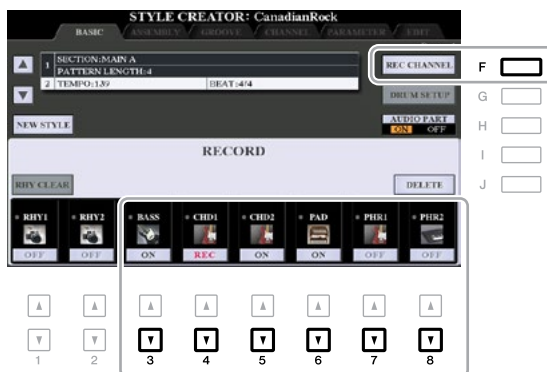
STYLE CREATOR: CanadianRock

BASIC ASSEMBLY GROOVE CHANNEL PARAMETER EDIT

1 SECTION:MAIN A
PATTERN LENGTH:4
2 TEMPO:130 BEAT:4/4

NEW STYLE

REC CHANNEL
DRUM SETUP
AUDIO PART
ON OFF

F
G
H
I
J

RECORD

RHY CLEAR
DELETE

RHY1 OFF
RHY2 OFF
BASS ON
CHD1 REC
CHD2 ON
PAD ON
PHR1 OFF
PHR2 OFF

1 2 3 4 5 6 7 8